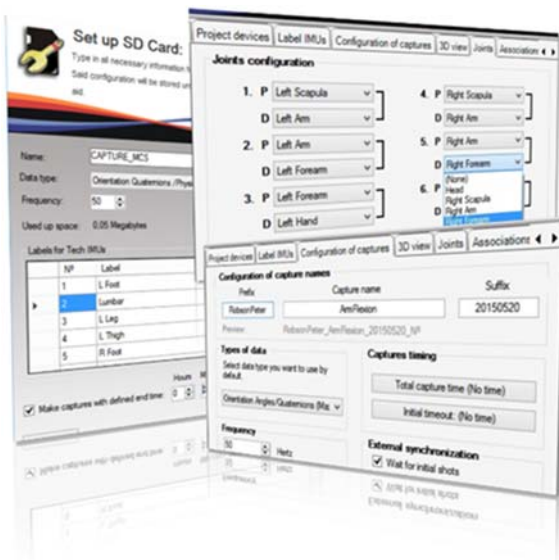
Set up SD Card:
Type in all necessary informatio
Said configuration will be stored u
aid.

Name: CAPTURE_MCS
Data type: Orientation Quaternions (Physi
Frequency: 50
Used up space: 0.05 Megabytes
Labels for Tech IMUs

| Nº | Label |
|---|---|
| 1 | L Foot |
| 2 | Lumbar |
| 3 | L Leg |
| 4 | L Thigh |
| 5 | R Foot |

Hours
Make captures with defined end time: 0

Project devices | Label IMUs | Configuration of captures | 3D view | Joints | Associatio

Joints configuration

1. P Left Scapula
D Left Arm
2. P Left Arm
D Left Foreams
3. P Left Forearm
D Left Hand
4. P Right Scapula
D Right Arm
5. P Right Arm
D Right Forearm
6. P
(None)
Head
Right Scapula
Right Arm
Right Forearm

Project devices | Label IMUs | Configuration of captures | 3D view | Joints | Associations

Configuration of capture names
Prefix: RobsonPeter
Capture name: ArmFlexion
Suffix: 20150520
Preview: RobsonPeter_ArmFlexion_20150520_Nº

Types of data
Select data type you want to use by default
Orientation Angles/Quaternions (Ma

Frequency
50 Hertz

Captures timing
Total capture time (No time)
Initial timeout: (No time)

External synchronization
Wait for initial shots